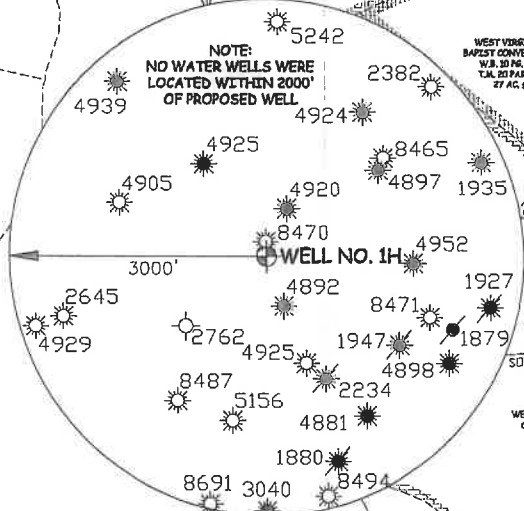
5242

NOTE:
NO WATER WELLS WERE
LOCATED WITHIN 2000'
OF PROPOSED WELL

4939

2382

4924

WEST VIRG
BAPIST CONVE
W.B. 20 PG.
T.M. 20 PAR
27 AC.

4925

8465

4905

4897

1935

4920

8470

WELL NO. 1H

4952

3000'

1927

4892

2645

8471

4929

2762

1947

1879

4925

4898

8487

2234

5156

4881

1880

8691

3040

8494